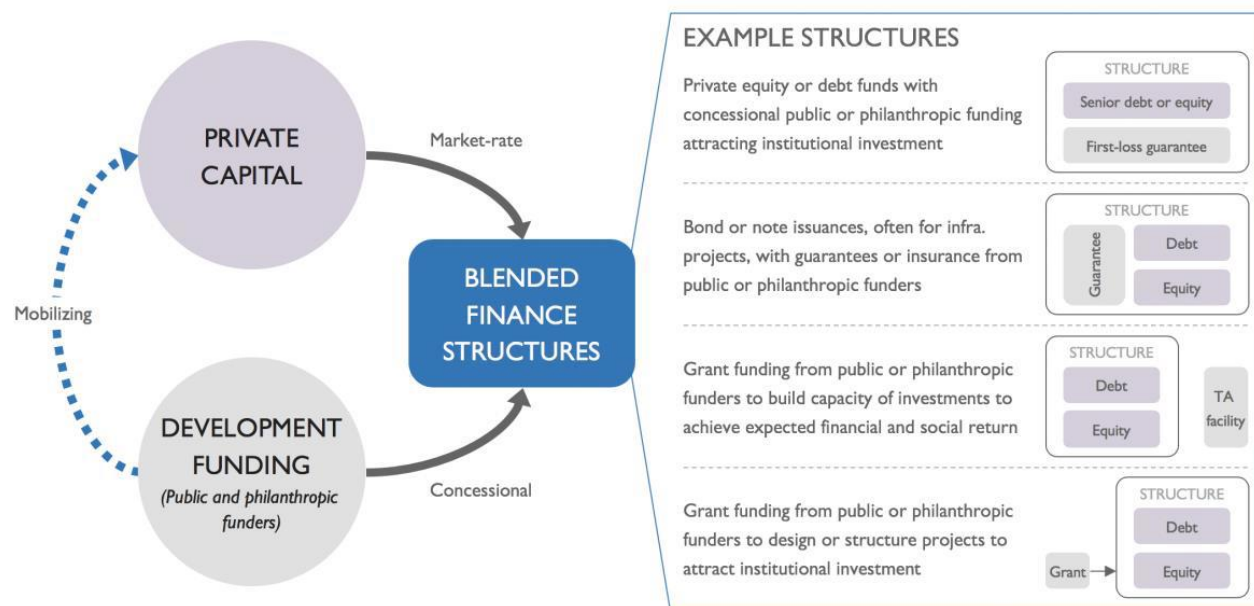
PRIVATE CAPITAL

Mobilizing

DEVELOPMENT FUNDING
(Public and philanthropic funders)

Market-rate

Concessional

BLENDED FINANCE STRUCTURES

EXAMPLE STRUCTURES

Private equity or debt funds with concessional public or philanthropic funding attracting institutional investment

STRUCTURE
Senior debt or equity
First-loss guarantee

Bond or note issuances, often for infra. projects, with guarantees or insurance from public or philanthropic funders

STRUCTURE
Guarantee
Debt
Equity

Grant funding from public or philanthropic funders to build capacity of investments to achieve expected financial and social return

STRUCTURE
Debt
Equity
TA facility

Grant funding from public or philanthropic funders to design or structure projects to attract institutional investment

STRUCTURE
Debt
Equity
Grant